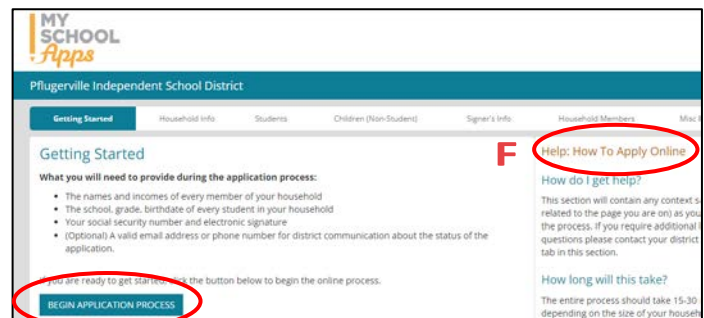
MY SCHOOL Apps

Pflugerville Independent School District

Getting Started | Household Info | Students | Children (Non-Student) | Signer's Info | Household Members | Misc I

Getting Started

What you will need to provide during the application process:

- The names and incomes of every member of your household
- The school, grade, birthdate of every student in your household
- Your social security number and electronic signature
- (Optional) A valid email address or phone number for district communication about the status of the application.

If you are ready to get started, click the button below to begin the online process.

BEGIN APPLICATION PROCESS

F

Help: How To Apply Online

How do I get help?

This section will contain any context s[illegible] related to the page you are on) as you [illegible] the process. If you require additional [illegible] questions please contact your district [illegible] tab in this section.

How long will this take?

The entire process should take 15-30 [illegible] depending on the size of your househ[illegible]